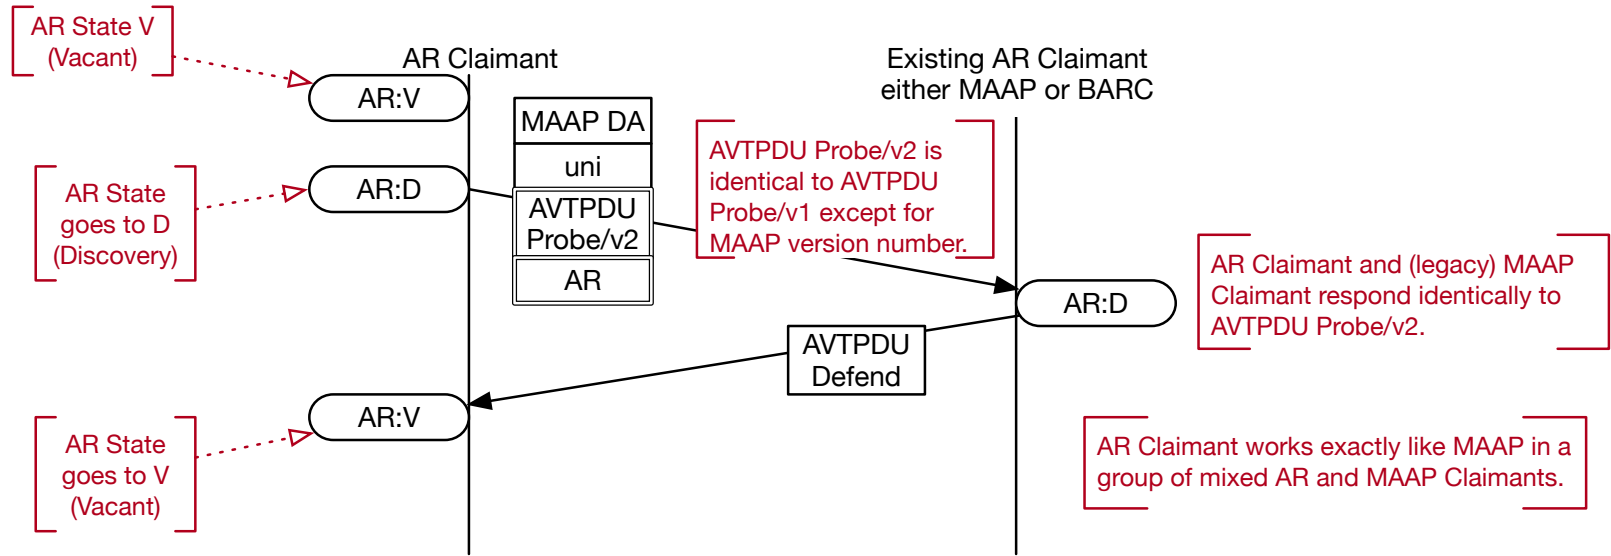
AR State V (Vacant)

AR Claimant

Existing AR Claimant either MAAP or BARC

AR:V

MAAP DA

uni

AVTPDU Probe/v2

AR

AVTPDU Probe/v2 is identical to AVTPDU Probe/v1 except for MAAP version number.

AR State goes to D (Discovery)

AR:D

AR:D

AR Claimant and (legacy) MAAP Claimant respond identically to AVTPDU Probe/v2.

AVTPDU Defend

AR State goes to V (Vacant)

AR:V

AR Claimant works exactly like MAAP in a group of mixed AR and MAAP Claimants.